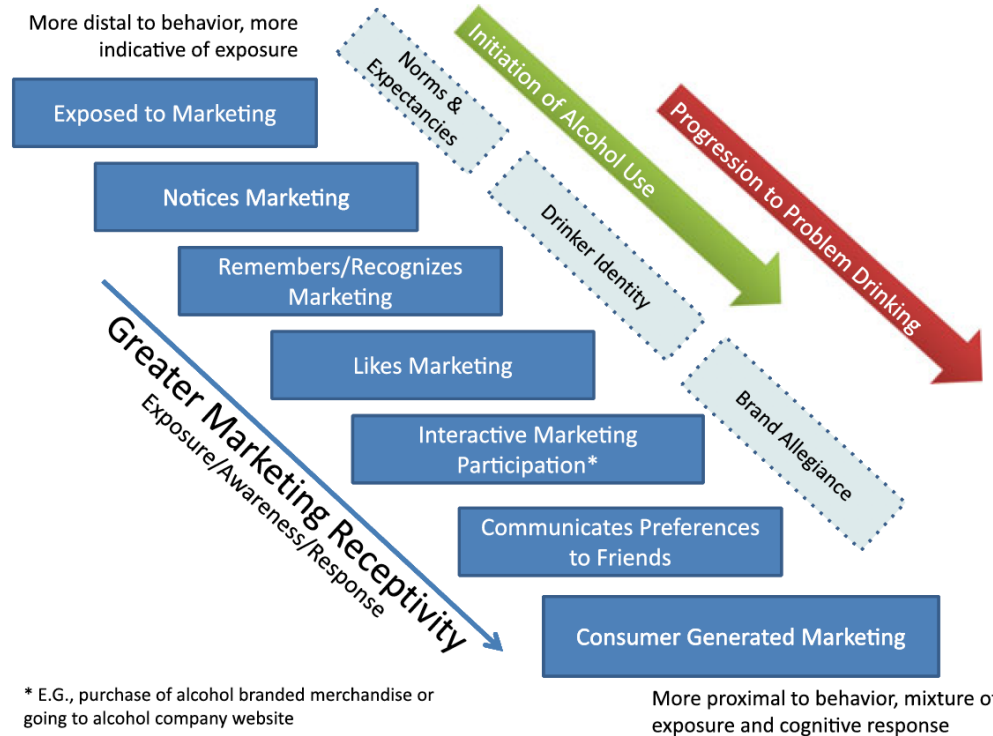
More distal to behavior, more indicative of exposure

Norms & Expectancies

Initiation of Alcohol Use

Progression to Problem Drinking

Exposed to Marketing

Notices Marketing

Drinker Identity

Remembers/Recognizes Marketing

Greater Marketing Receptivity

Exposure/Awareness/Response

Likes Marketing

Brand Allegiance

Interactive Marketing Participation*

Communicates Preferences to Friends

Consumer Generated Marketing

* E.G., purchase of alcohol branded merchandise or going to alcohol company website

More proximal to behavior, mixture o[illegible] exposure and cognitive response